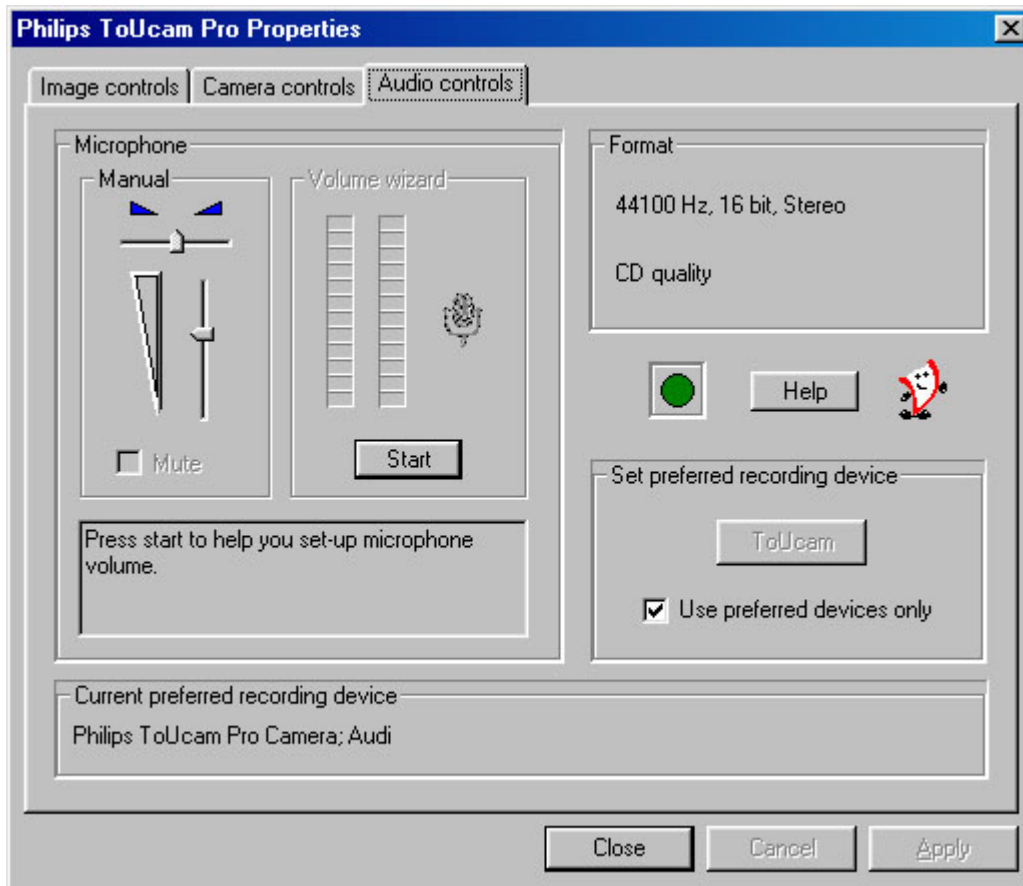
Philips ToUcam Pro Properties

Image controls | Camera controls | Audio controls

Microphone

Manual

Volume wizard

Mute

Start

Press start to help you set-up microphone volume.

Format

44100 Hz, 16 bit, Stereo

CD quality

Help

Set preferred recording device

ToUcam

Use preferred devices only

Current preferred recording device

Philips ToUcam Pro Camera; Audi

Close

Cancel

Apply